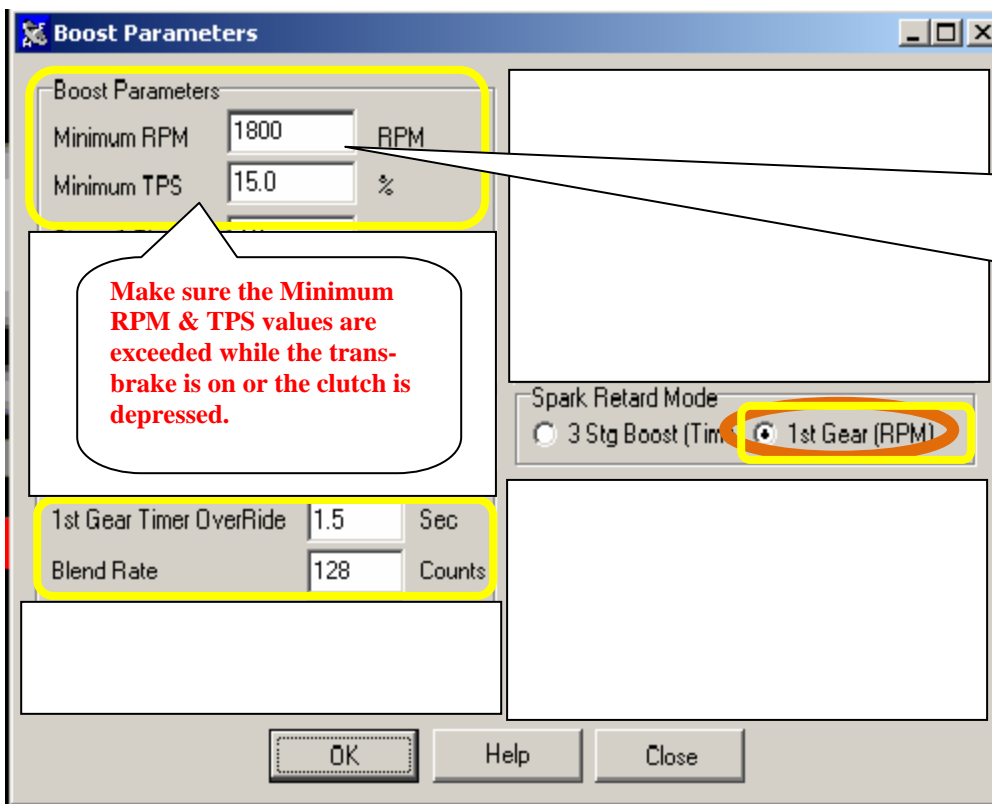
Boost Parameters

Boost Parameters

Minimum RPM 1800 RPM

Minimum TPS 15.0 %

Make sure the Minimum RPM & TPS values are exceeded while the transbrake is on or the clutch is depressed.

Spark Retard Mode

3 Stg Boost (Tim

1st Gear (RPM)

1st Gear Timer OverRide 1.5 Sec

Blend Rate 128 Counts

OK

Help

Close